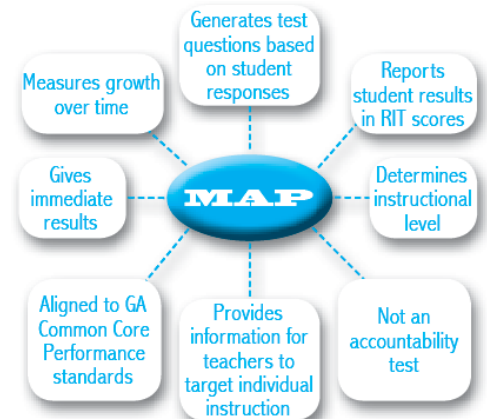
Generates test questions based on student responses

Measures growth over time

Reports student results in RIT scores

Gives immediate results

MAP

Determines instructional level

Aligned to GA Common Core Performance standards

Provides information for teachers to target individual instruction

Not an accountability test